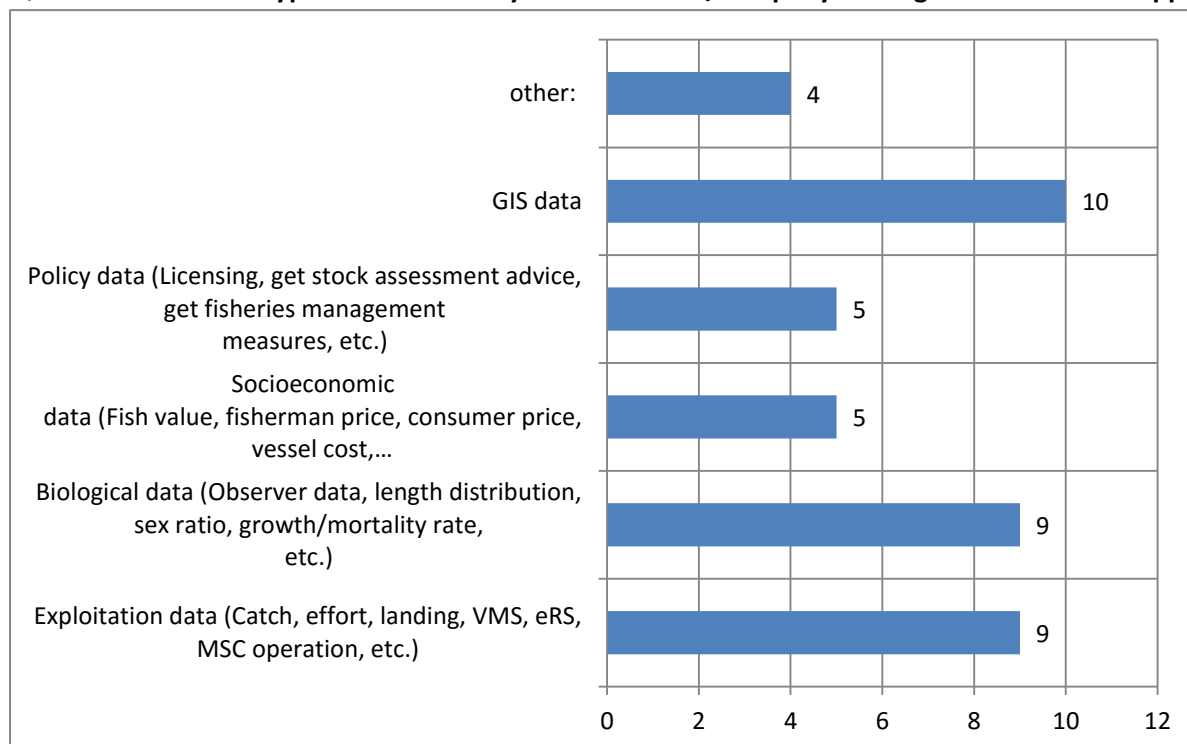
other: 4

GIS data 10

Policy data (Licensing, get stock assessment advice, get fisheries management measures, etc.) 5

Socioeconomic data (Fish value, fisherman price, consumer price, vessel cost,… 5

Biological data (Observer data, length distribution, sex ratio, growth/mortality rate, etc.) 9

Exploitation data (Catch, effort, landing, VMS, eRS, MSC operation, etc.) 9

0 2 4 6 8 10 12